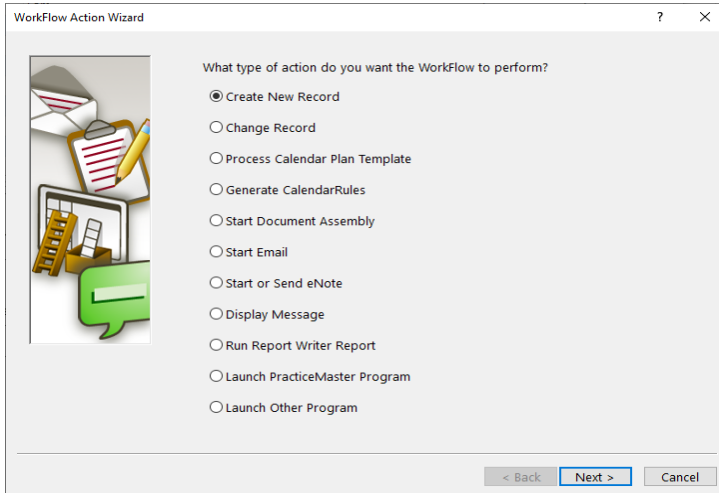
WorkFlow Action Wizard

?

×

What type of action do you want the WorkFlow to perform?

Create New Record

Change Record

Process Calendar Plan Template

Generate CalendarRules

Start Document Assembly

Start Email

Start or Send eNote

Display Message

Run Report Writer Report

Launch PracticeMaster Program

Launch Other Program

< Back

Next >

Cancel